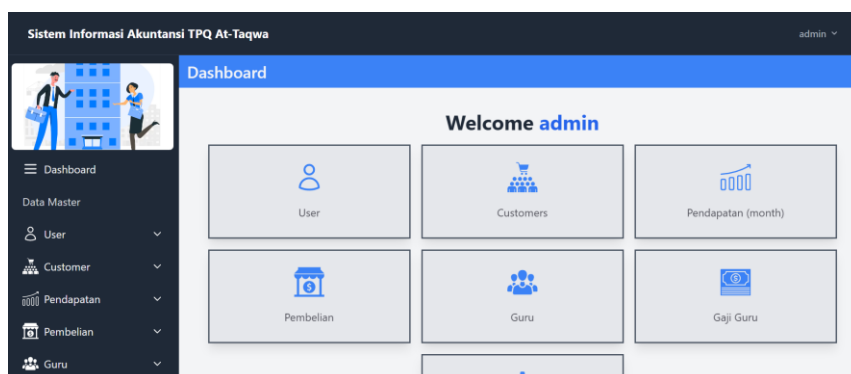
Sistem Informasi Akuntansi TPQ At-Taqwa

admin

Dashboard

Data Master

User

Customer

Pendapatan

Pembelian

Guru

Dashboard

Welcome admin

User

Customers

Pendapatan (month)

Pembelian

Guru

Gaji Guru